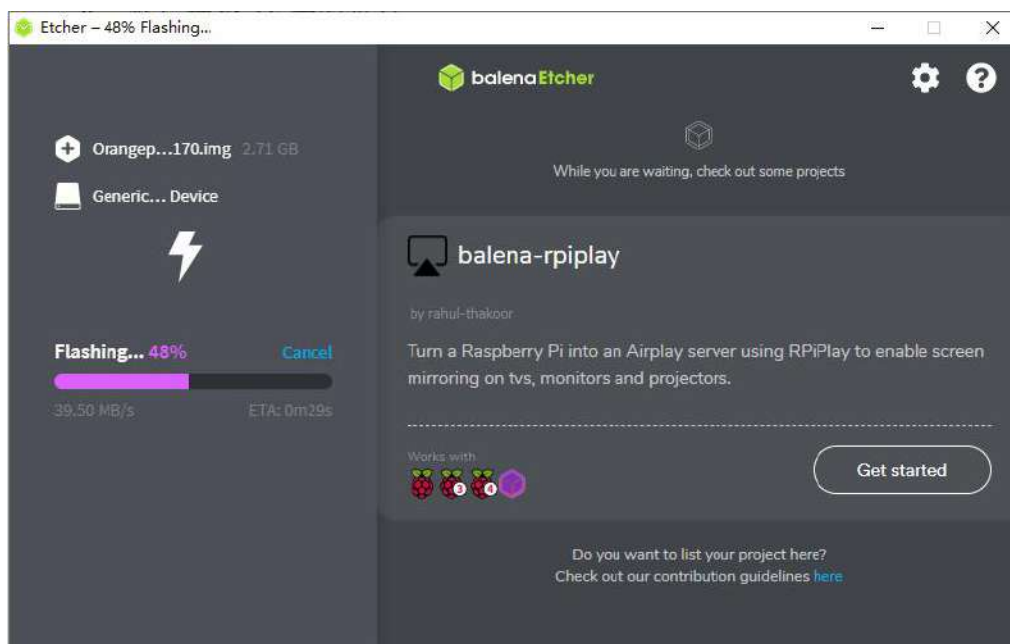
Etcher – 48% Flashing...

balenaEtcher

Orangep...170.img 2.71 GB

Generic... Device

Flashing... 48%

Cancel

39.50 MB/s

ETA: 0m29s

While you are waiting, check out some projects

balena-rpiplay

by rahul-thakoor

Turn a Raspberry Pi into an Airplay server using RPiPlay to enable screen mirroring on tvs, monitors and projectors.

Works with

3

4

Get started

Do you want to list your project here?
Check out our contribution guidelines here